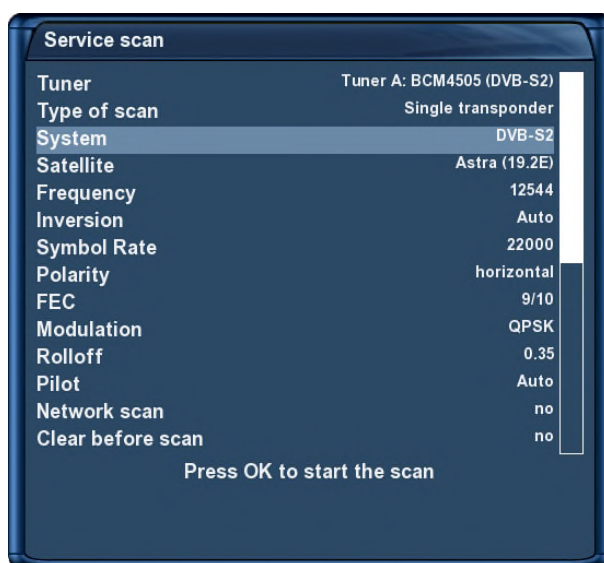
Service scan

| | |
|---|---|
| Tuner | Tuner A: BCM4505 (DVB-S2) |
| Type of scan | Single transponder |
| System | DVB-S2 |
| Satellite | Astra (19.2E) |
| Frequency | 12544 |
| Inversion | Auto |
| Symbol Rate | 22000 |
| Polarity | horizontal |
| FEC | 9/10 |
| Modulation | QPSK |
| Rolloff | 0.35 |
| Pilot | Auto |
| Network scan | no |
| Clear before scan | no |

Press OK to start the scan